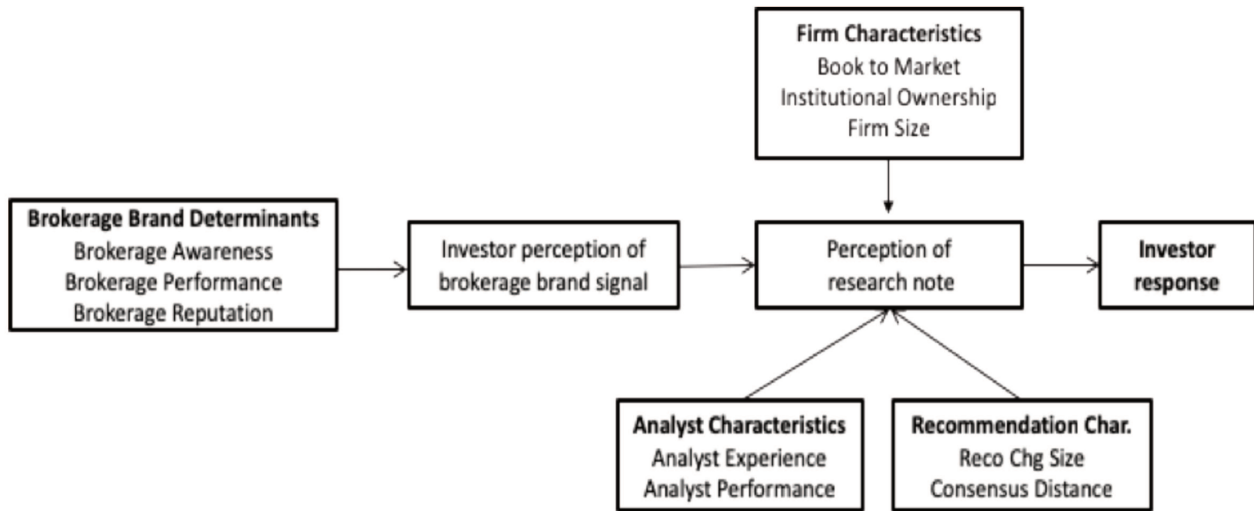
Firm Characteristics
Book to Market
Institutional Ownership
Firm Size

Brokerage Brand Determinants
Brokerage Awareness
Brokerage Performance
Brokerage Reputation

Investor perception of brokerage brand signal

Perception of research note

Investor response

Analyst Characteristics
Analyst Experience
Analyst Performance

Recommendation Char.
Reco Chg Size
Consensus Distance